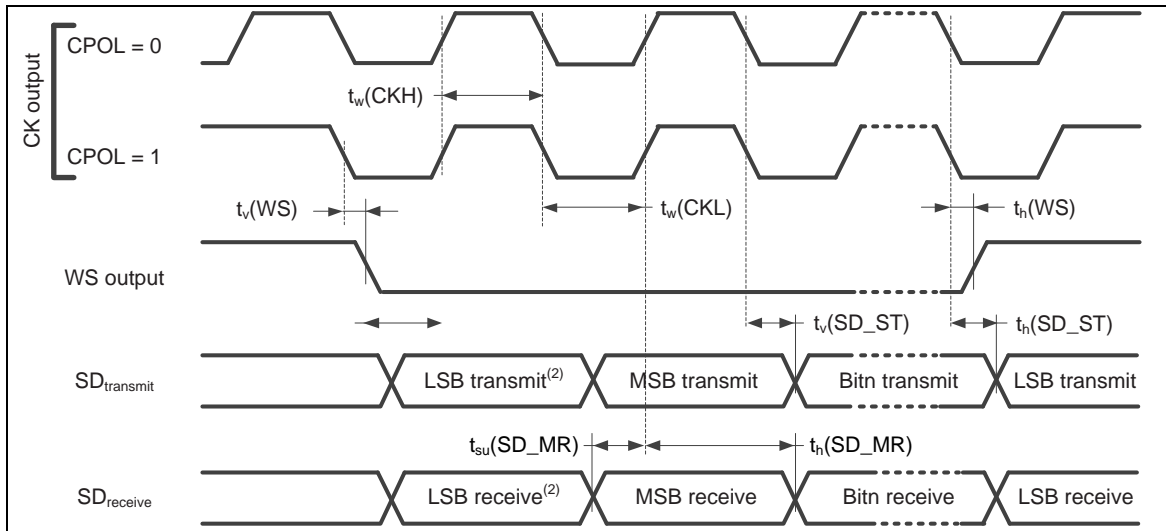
CK output

CPOL = 0

$t_w$(CKH)

CPOL = 1

$t_v$(WS)

$t_w$(CKL)

$t_h$(WS)

WS output

$t_v$(SD_ST)

$t_h$(SD_ST)

$SD_{transmit}$

LSB transmit$^{(2)}$

MSB transmit

Bitn transmit

LSB transmit

$t_{su}$(SD_MR)

$t_h$(SD_MR)

$SD_{receive}$

LSB receive$^{(2)}$

MSB receive

Bitn receive

LSB receive